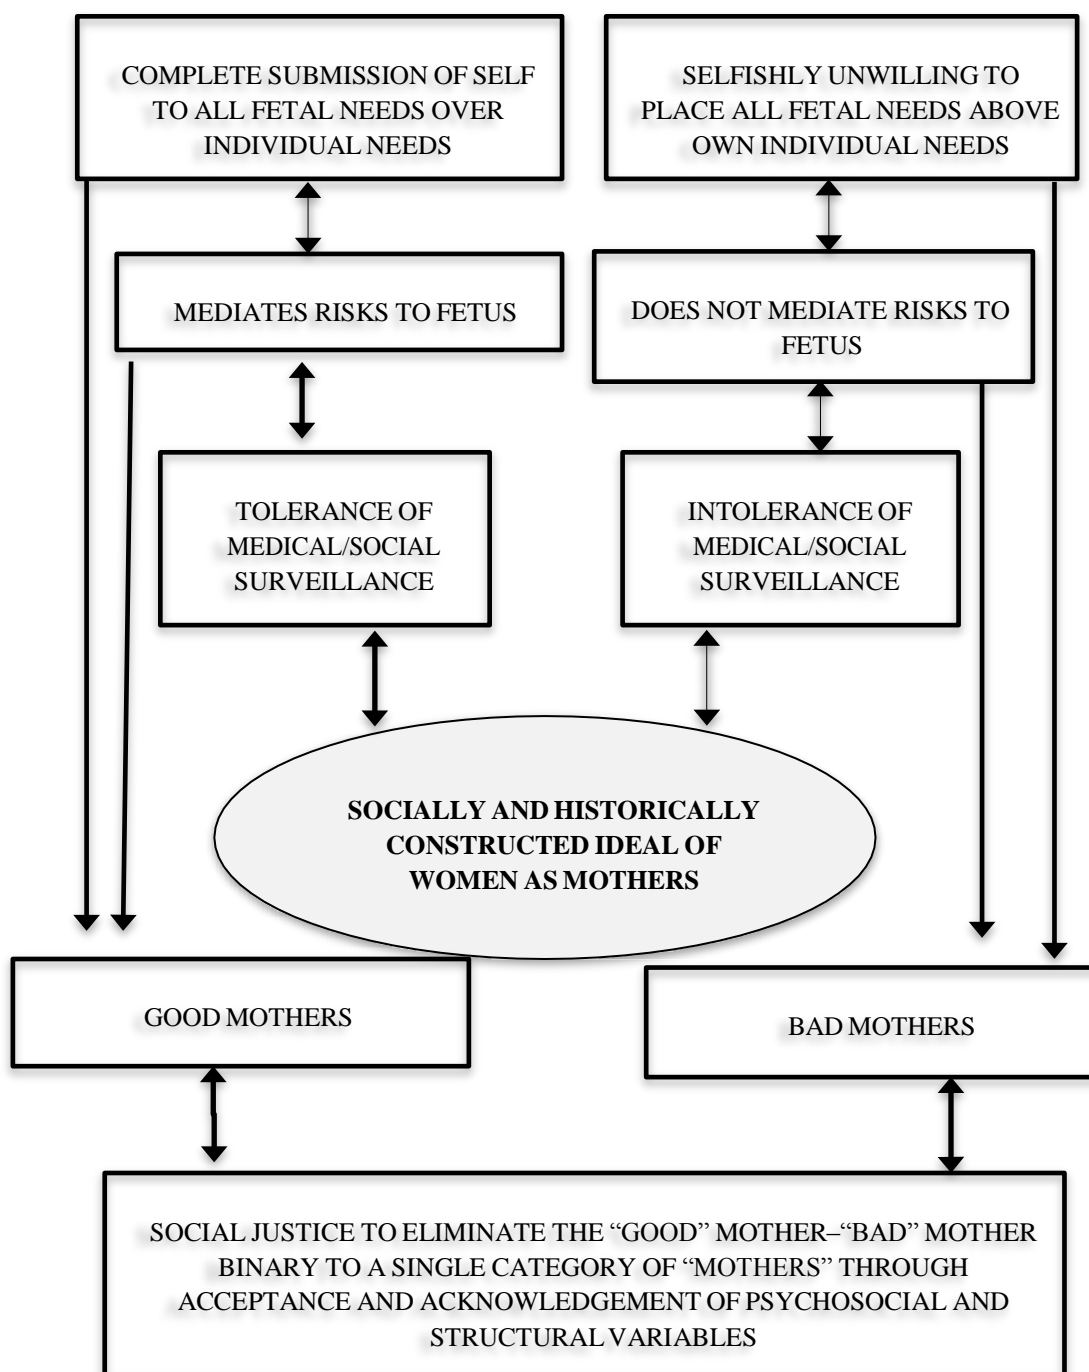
COMPLETE SUBMISSION OF SELF TO ALL FETAL NEEDS OVER INDIVIDUAL NEEDS

SELFISHLY UNWILLING TO PLACE ALL FETAL NEEDS ABOVE OWN INDIVIDUAL NEEDS

MEDIATES RISKS TO FETUS

DOES NOT MEDIATE RISKS TO FETUS

TOLERANCE OF MEDICAL/SOCIAL SURVEILLANCE

INTOLERANCE OF MEDICAL/SOCIAL SURVEILLANCE

SOCIALLY AND HISTORICALLY CONSTRUCTED IDEAL OF WOMEN AS MOTHERS

GOOD MOTHERS

BAD MOTHERS

SOCIAL JUSTICE TO ELIMINATE THE “GOOD” MOTHER–“BAD” MOTHER BINARY TO A SINGLE CATEGORY OF “MOTHERS” THROUGH ACCEPTANCE AND ACKNOWLEDGEMENT OF PSYCHOSOCIAL AND STRUCTURAL VARIABLES